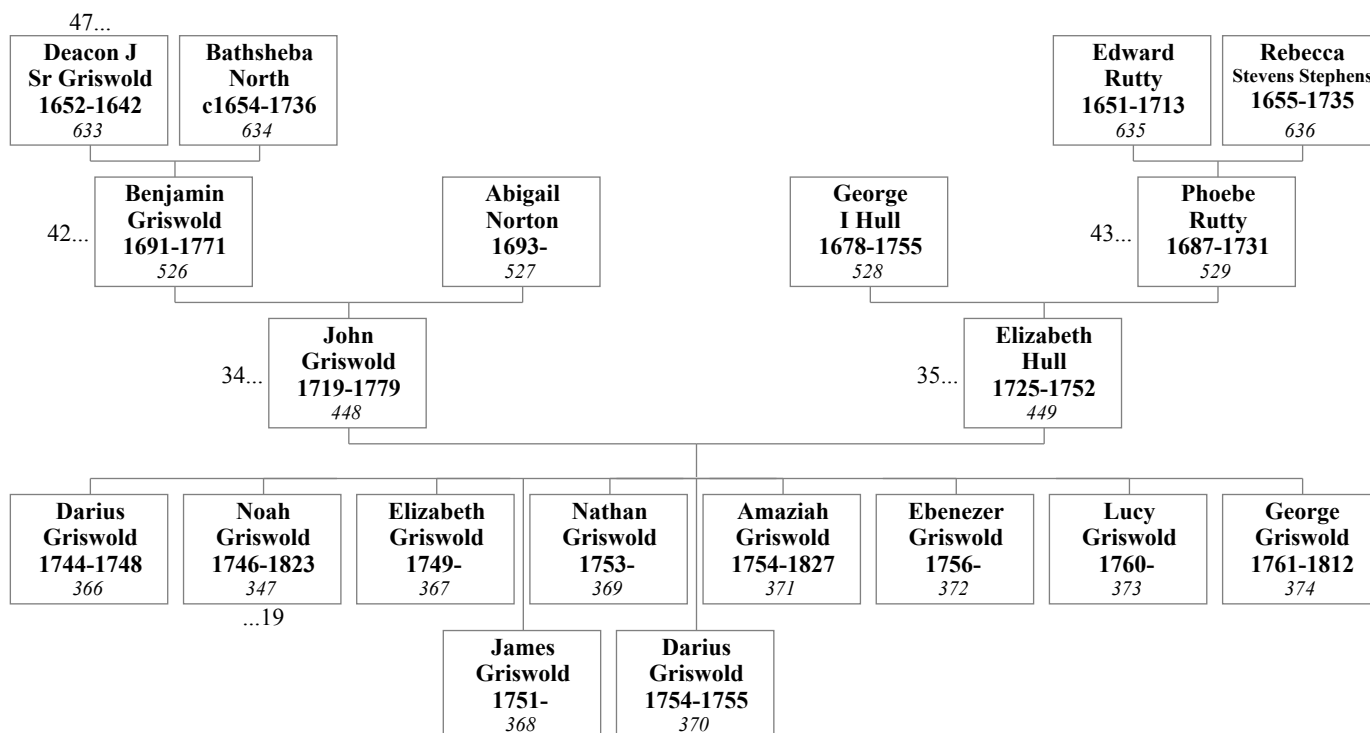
47...

Deacon J Sr Griswold 1652-1642 633

Bathsheba North c1654-1736 634

Edward Rutty 1651-1713 635

Rebecca Stevens Stephens 1655-1735 636

42...

Benjamin Griswold 1691-1771 526

Abigail Norton 1693- 527

George I Hull 1678-1755 528

43...

Phoebe Rutty 1687-1731 529

34...

John Griswold 1719-1779 448

35...

Elizabeth Hull 1725-1752 449

Darius Griswold 1744-1748 366

Noah Griswold 1746-1823 347

...19

Elizabeth Griswold 1749- 367

Nathan Griswold 1753- 369

Amaziah Griswold 1754-1827 371

Ebenezer Griswold 1756- 372

Lucy Griswold 1760- 373

George Griswold 1761-1812 374

James Griswold 1751- 368

Darius Griswold 1754-1755 370